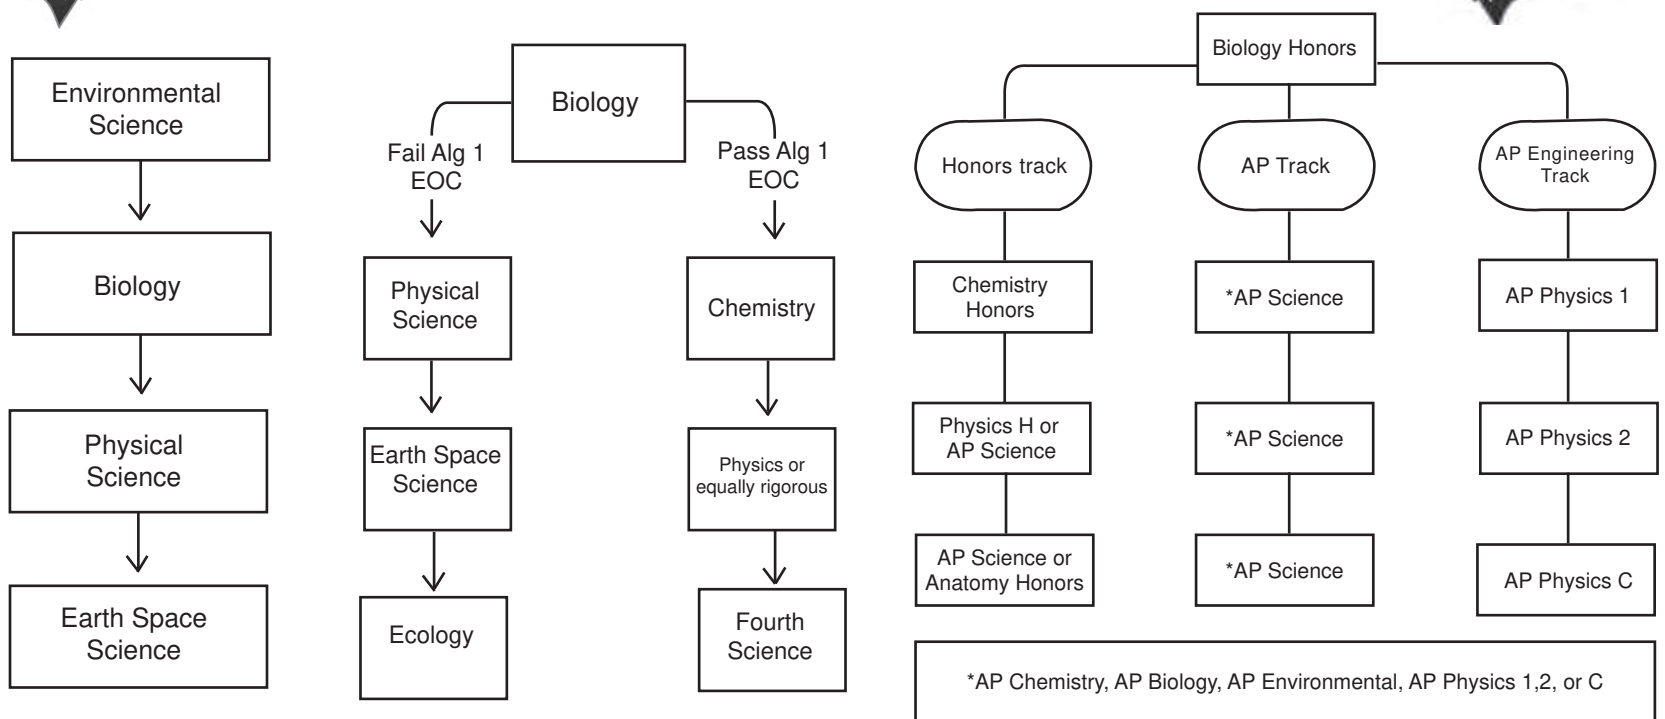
Environmental Science

Biology

Physical Science

Earth Space Science

Biology

Fail Alg 1 EOC

Pass Alg 1 EOC

Physical Science

Earth Space Science

Ecology

Chemistry

Physics or equally rigorous

Fourth Science

Biology Honors

Honors track

AP Track

AP Engineering Track

Chemistry Honors

Physics H or AP Science

AP Science or Anatomy Honors

*AP Science

*AP Science

*AP Science

AP Physics 1

AP Physics 2

AP Physics C

*AP Chemistry, AP Biology, AP Environmental, AP Physics 1,2, or C